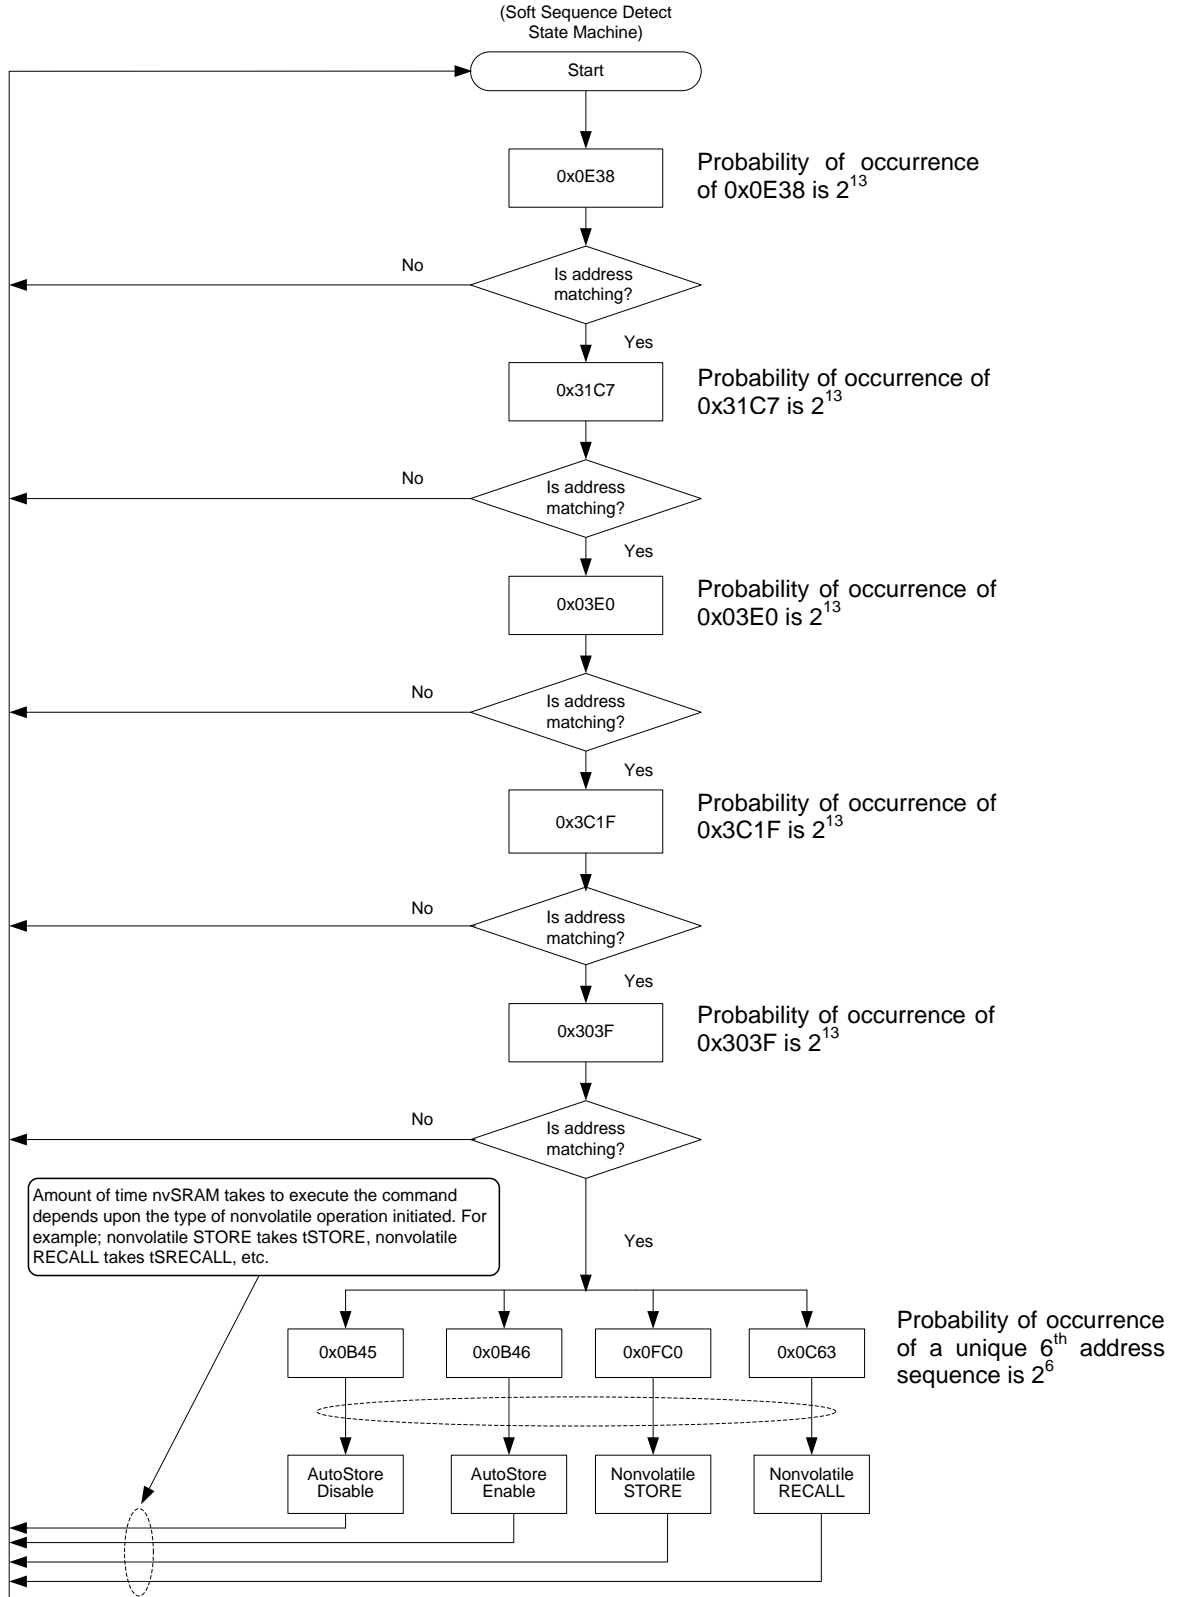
(Soft Sequence Detect State Machine)

Start

0x0E38

Probability of occurrence of 0x0E38 is $2^{13}$

No

Is address matching?

Yes

0x31C7

Probability of occurrence of 0x31C7 is $2^{13}$

No

Is address matching?

Yes

0x03E0

Probability of occurrence of 0x03E0 is $2^{13}$

No

Is address matching?

Yes

0x3C1F

Probability of occurrence of 0x3C1F is $2^{13}$

No

Is address matching?

Yes

0x303F

Probability of occurrence of 0x303F is $2^{13}$

No

Is address matching?

Amount of time nvSRAM takes to execute the command depends upon the type of nonvolatile operation initiated. For example; nonvolatile STORE takes tSTORE, nonvolatile RECALL takes tSRECALL, etc.

Yes

0x0B45

0x0B46

0x0FC0

0x0C63

Probability of occurrence of a unique $6^{th}$ address sequence is $2^{6}$

AutoStore Disable

AutoStore Enable

Nonvolatile STORE

Nonvolatile RECALL